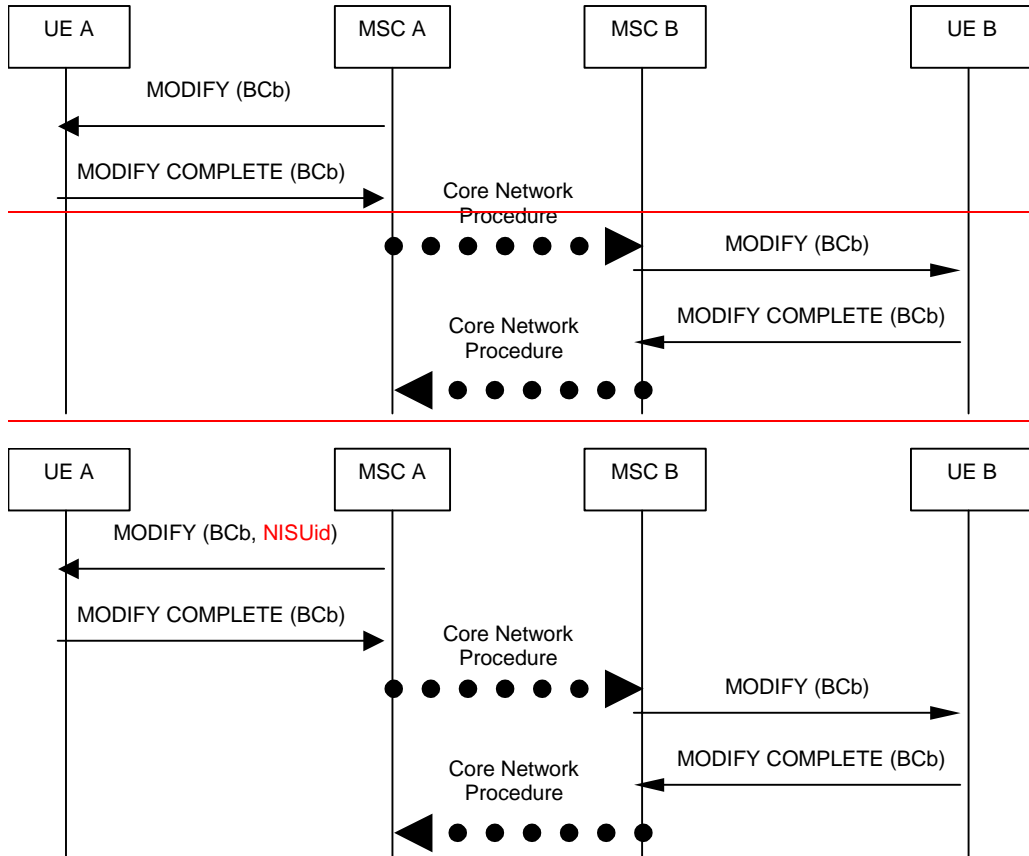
UE A

MSC A

MSC B

UE B

MODIFY (BCb)

MODIFY COMPLETE (BCb)

Core Network Procedure

MODIFY (BCb)

MODIFY COMPLETE (BCb)

Core Network Procedure

UE A

MSC A

MSC B

UE B

MODIFY (BCb, NISUid)

MODIFY COMPLETE (BCb)

Core Network Procedure

MODIFY (BCb)

MODIFY COMPLETE (BCb)

Core Network Procedure